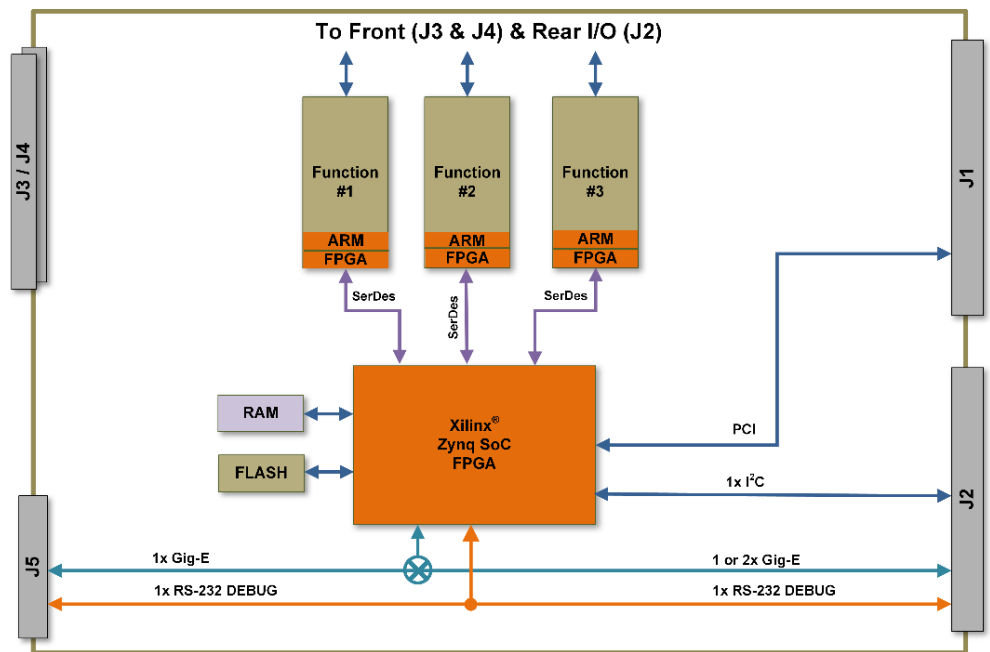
To Front (J3 & J4) & Rear I/O (J2)

J3 / J4

Function #1
ARM
FPGA

Function #2
ARM
FPGA

Function #3
ARM
FPGA

J1

SerDes
SerDes
SerDes

RAM

FLASH

Xilinx®
Zynq SoC
FPGA

PCI

1x I$^2$C

J2

J5

1x Gig-E

1 or 2x Gig-E

1x RS-232 DEBUG

1x RS-232 DEBUG